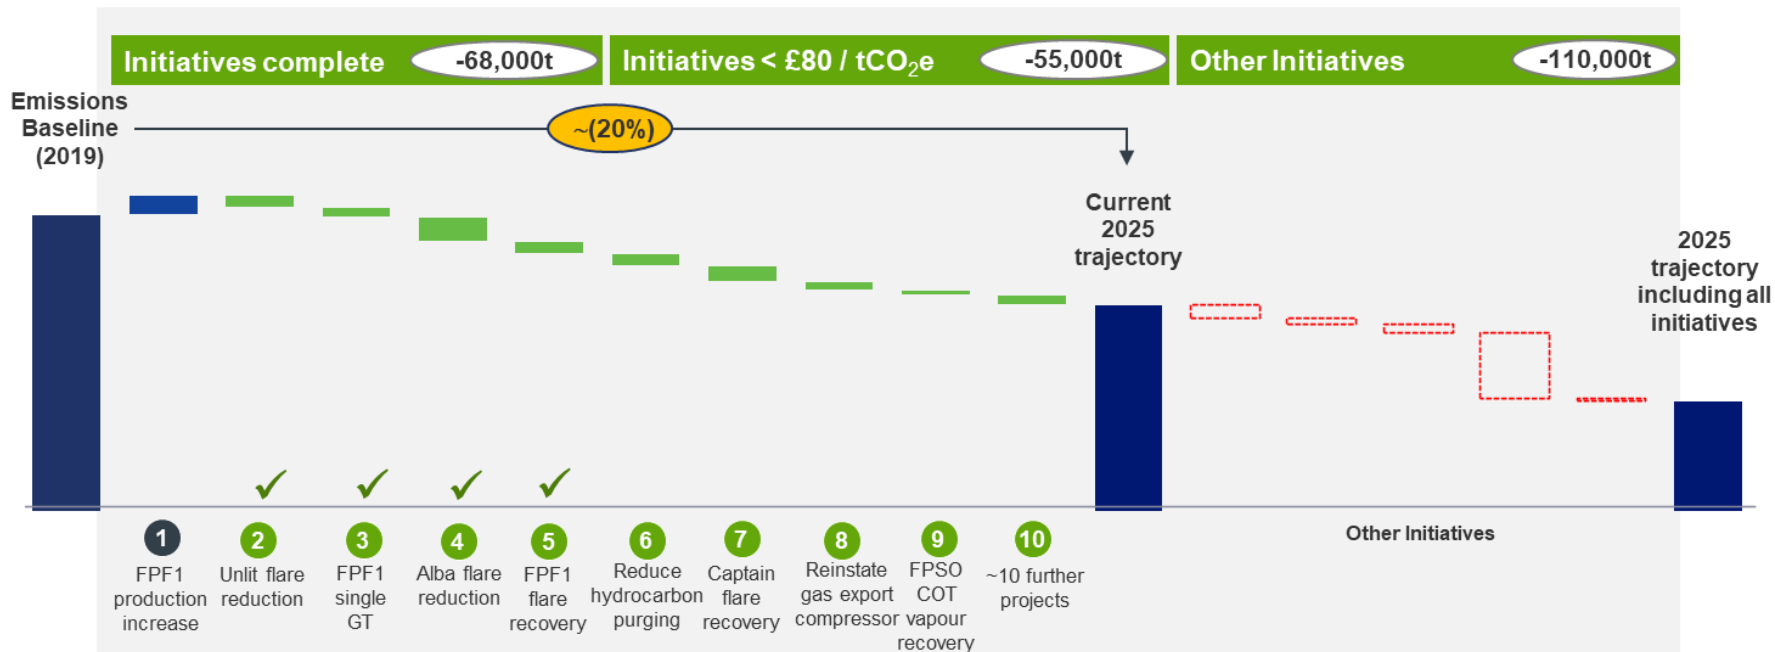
Initiatives complete -68,000t

Initiatives < £80 / $tCO_2e$ -55,000t

Other Initiatives -110,000t

Emissions Baseline (2019)

~(20%)

Current 2025 trajectory

2025 trajectory including all initiatives

1 FPF1 production increase

2 Unlit flare reduction

3 FPF1 single GT

4 Alba flare reduction

5 FPF1 flare recovery

6 Reduce hydrocarbon purging

7 Captain flare recovery

8 Reinstate gas export compressor

9 FPSO COT vapour recovery

10 ~10 further projects

Other Initiatives